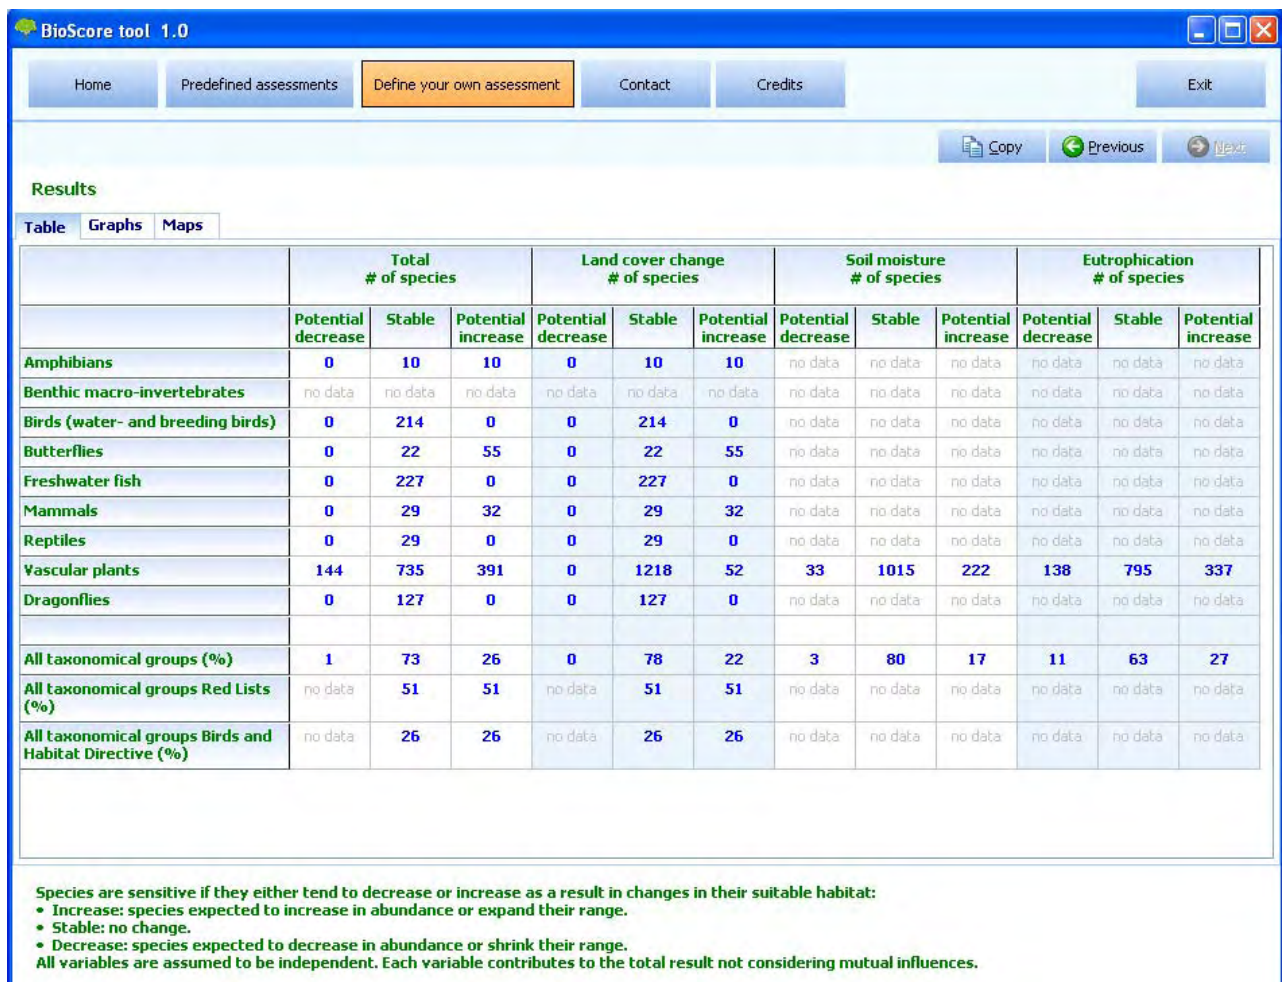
BioScore tool 1.0

Home | Predefined assessments | Define your own assessment | Contact | Credits | Exit

Copy | Previous | Next

Results

Table | Graphs | Maps

| | Total # of species | | | Land cover change # of species | | | Soil moisture # of species | | | Eutrophication # of species | | |
|---|---|---|---|---|---|---|---|---|---|---|---|---|
| | Potential decrease | Stable | Potential increase | Potential decrease | Stable | Potential increase | Potential decrease | Stable | Potential increase | Potential decrease | Stable | Potential increase |
| Amphibians | 0 | 10 | 10 | 0 | 10 | 10 | no data | no data | no data | no data | no data | no data |
| Benthic macro-invertebrates | no data | no data | no data | no data | no data | no data | no data | no data | no data | no data | no data | no data |
| Birds (water- and breeding birds) | 0 | 214 | 0 | 0 | 214 | 0 | no data | no data | no data | no data | no data | no data |
| Butterflies | 0 | 22 | 55 | 0 | 22 | 55 | no data | no data | no data | no data | no data | no data |
| Freshwater fish | 0 | 227 | 0 | 0 | 227 | 0 | no data | no data | no data | no data | no data | no data |
| Mammals | 0 | 29 | 32 | 0 | 29 | 32 | no data | no data | no data | no data | no data | no data |
| Reptiles | 0 | 29 | 0 | 0 | 29 | 0 | no data | no data | no data | no data | no data | no data |
| Vascular plants | 144 | 735 | 391 | 0 | 1218 | 52 | 33 | 1015 | 222 | 138 | 795 | 337 |
| Dragonflies | 0 | 127 | 0 | 0 | 127 | 0 | no data | no data | no data | no data | no data | no data |
| | | | | | | | | | | | | |
| All taxonomical groups (%) | 1 | 73 | 26 | 0 | 78 | 22 | 3 | 80 | 17 | 11 | 63 | 27 |
| All taxonomical groups Red Lists (%) | no data | 51 | 51 | no data | 51 | 51 | no data | no data | no data | no data | no data | no data |
| All taxonomical groups Birds and Habitat Directive (%) | no data | 26 | 26 | no data | 26 | 26 | no data | no data | no data | no data | no data | no data |

Species are sensitive if they either tend to decrease or increase as a result in changes in their suitable habitat:
• Increase: species expected to increase in abundance or expand their range.
• Stable: no change.
• Decrease: species expected to decrease in abundance or shrink their range.
All variables are assumed to be independent. Each variable contributes to the total result not considering mutual influences.